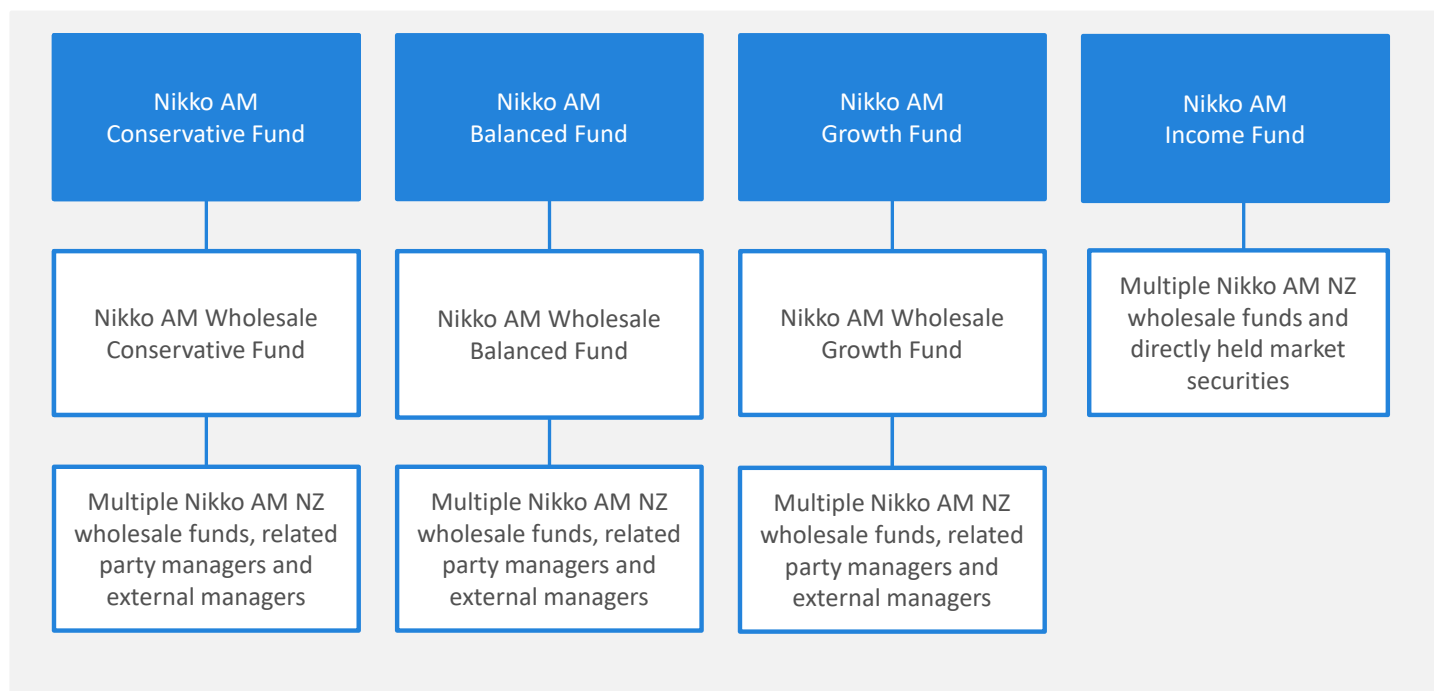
Nikko AM Conservative Fund

Nikko AM Wholesale Conservative Fund

Multiple Nikko AM NZ wholesale funds, related party managers and external managers

Nikko AM Balanced Fund

Nikko AM Wholesale Balanced Fund

Multiple Nikko AM NZ wholesale funds, related party managers and external managers

Nikko AM Growth Fund

Nikko AM Wholesale Growth Fund

Multiple Nikko AM NZ wholesale funds, related party managers and external managers

Nikko AM Income Fund

Multiple Nikko AM NZ wholesale funds and directly held market securities